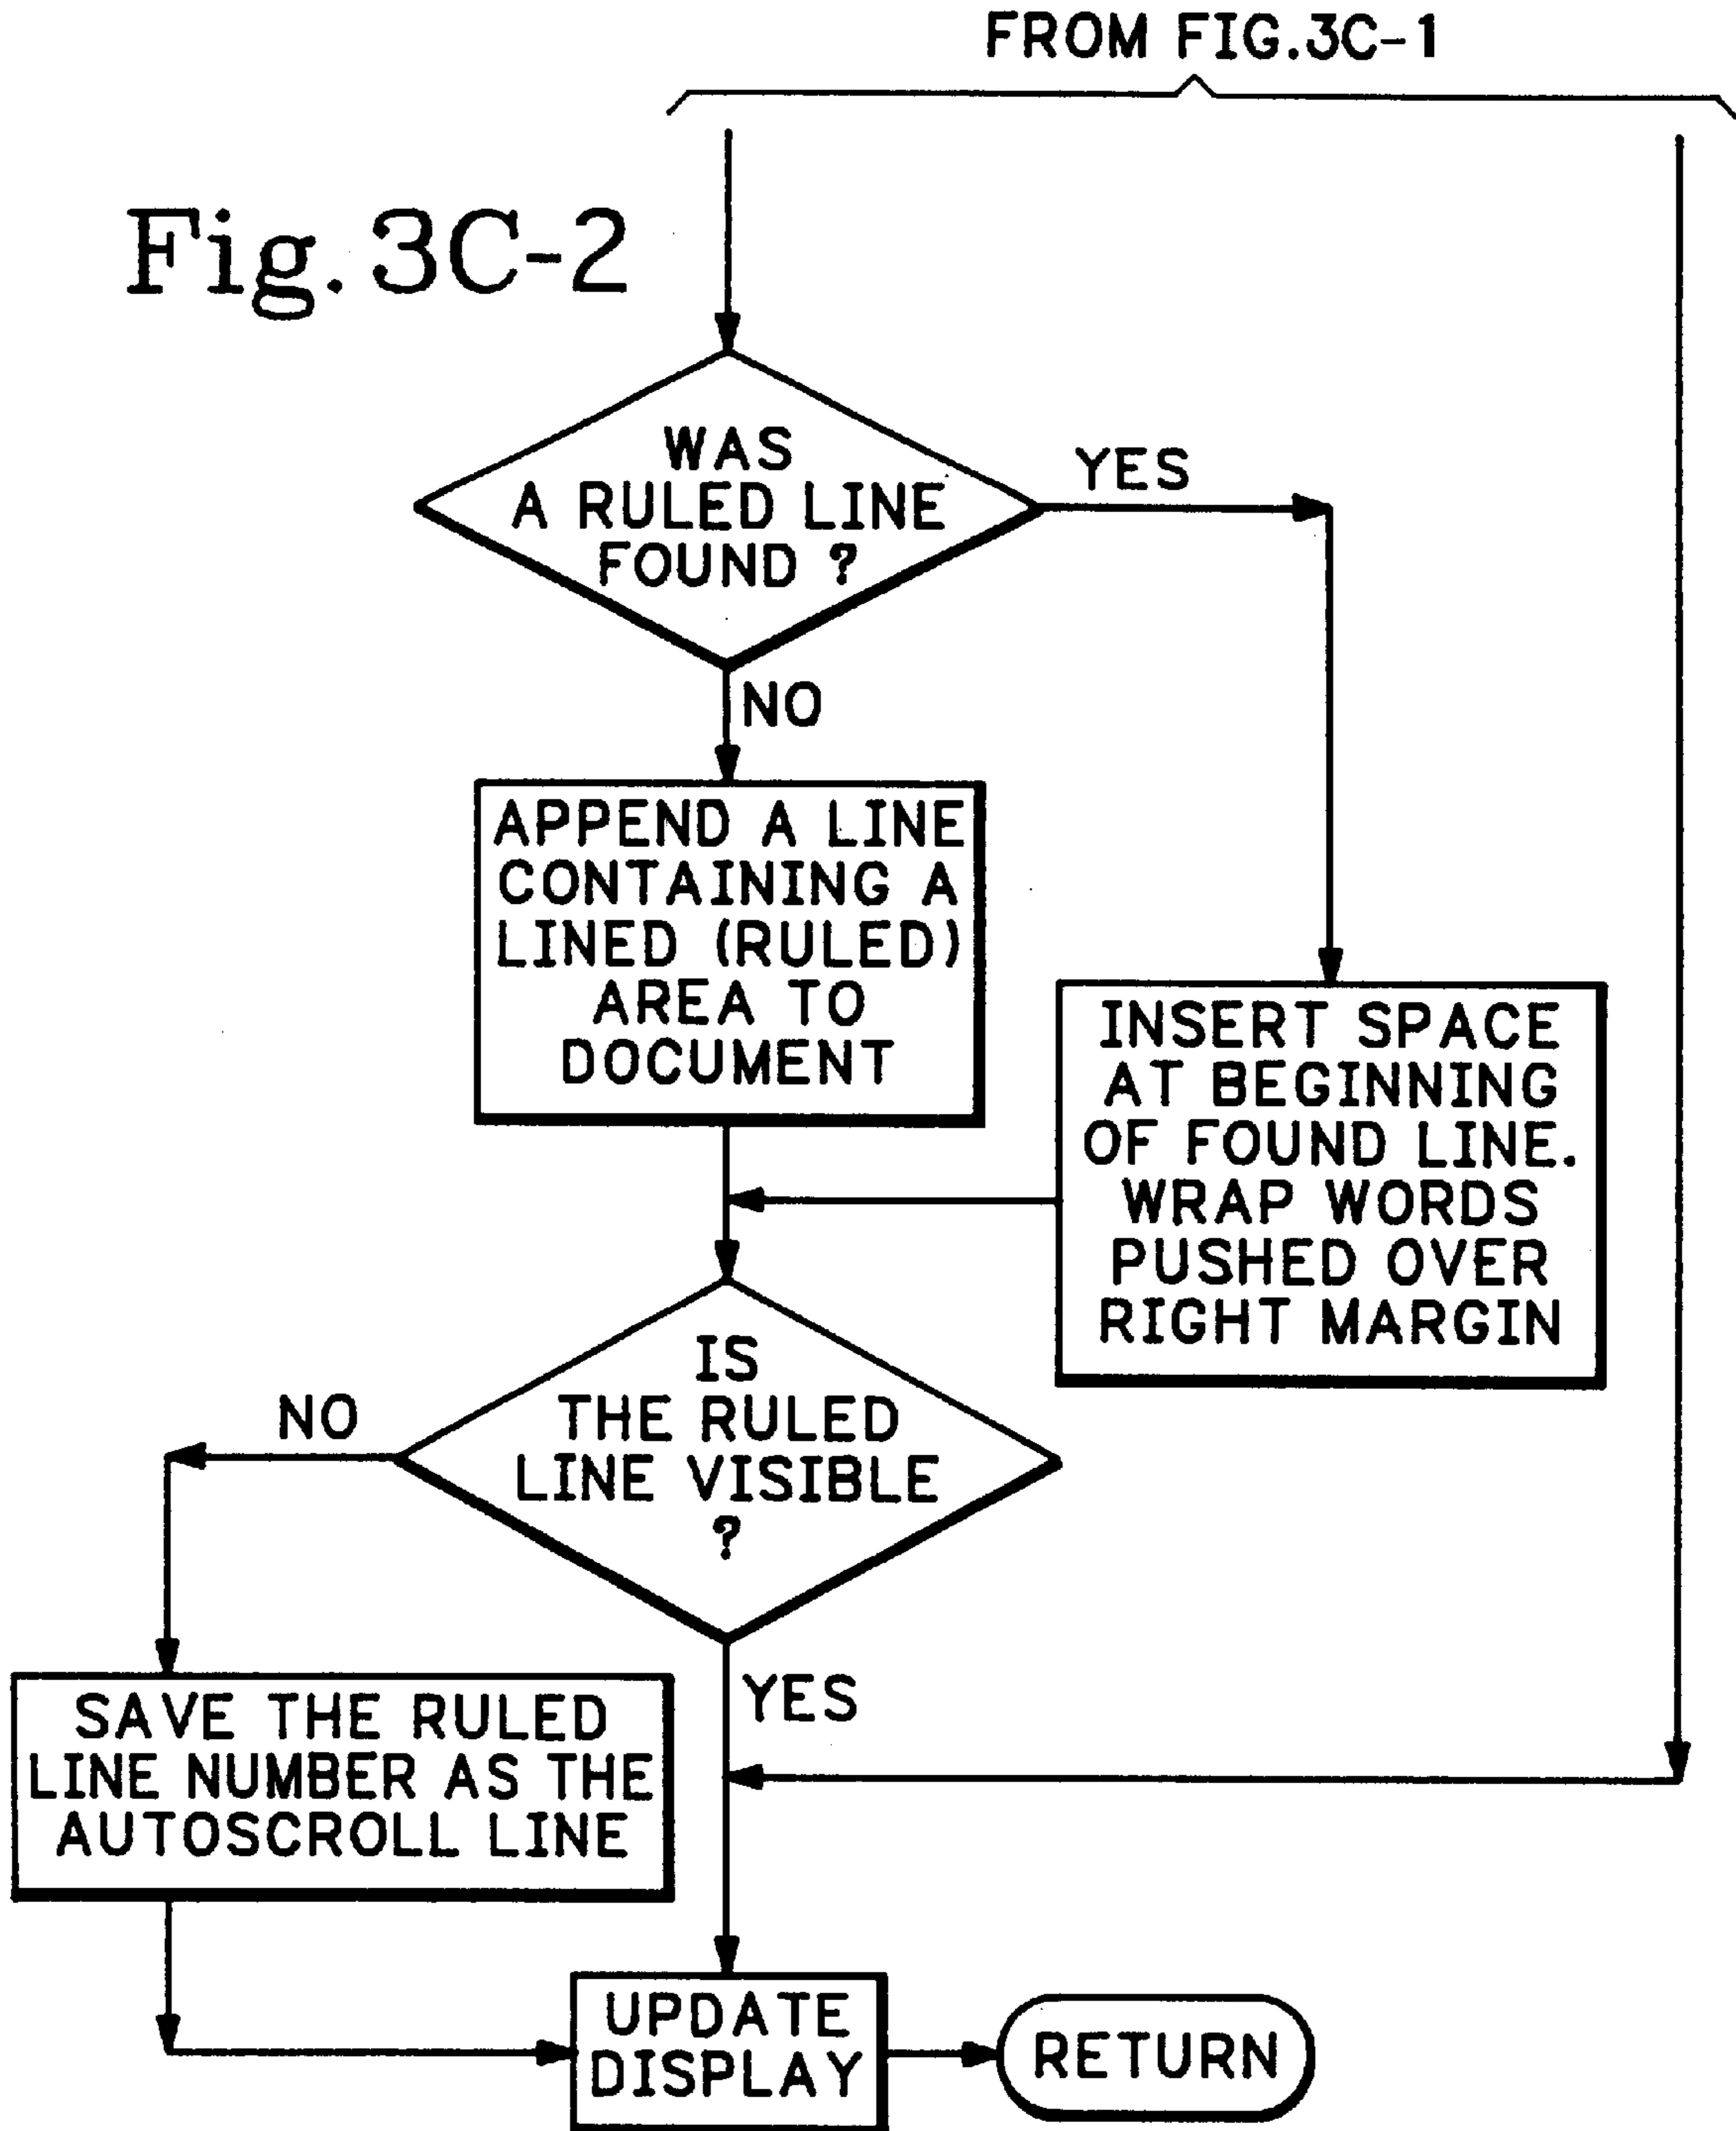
FROM FIG.3C-1

Fig. 3C-2

WAS A RULED LINE FOUND ?

YES

NO

APPEND A LINE CONTAINING A LINED (RULED) AREA TO DOCUMENT

INSERT SPACE AT BEGINNING OF FOUND LINE. WRAP WORDS PUSHED OVER RIGHT MARGIN

IS THE RULED LINE VISIBLE ?

NO

YES

SAVE THE RULED LINE NUMBER AS THE AUTOSCROLL LINE

UPDATE DISPLAY

RETURN